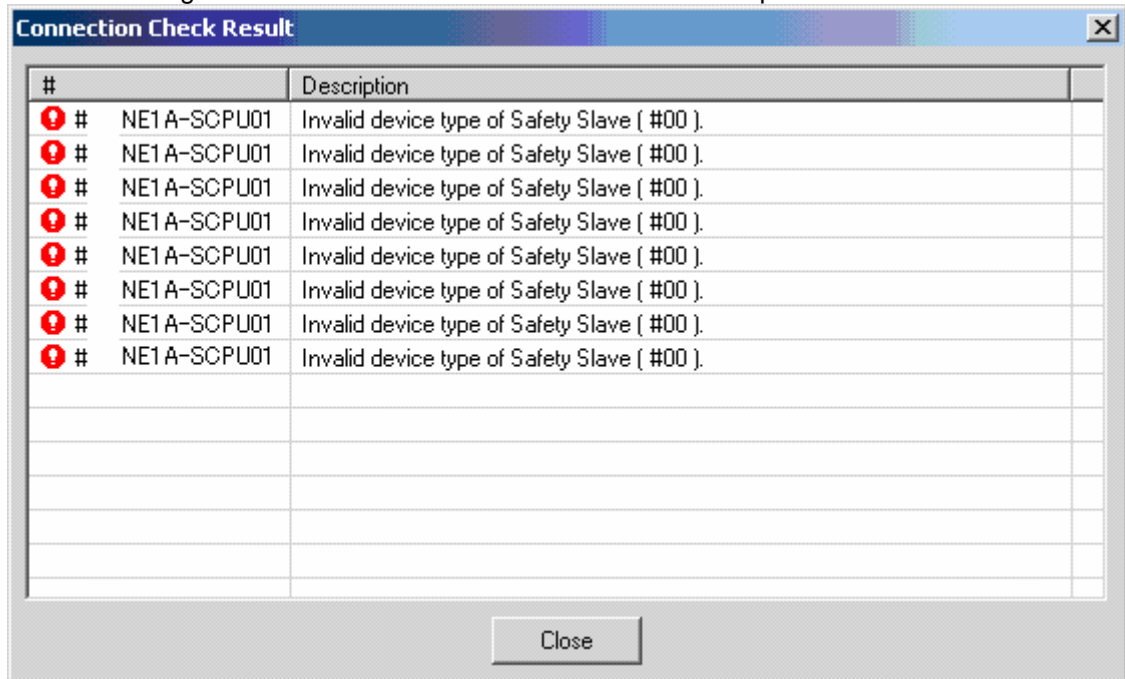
Connection Check Result

| # | Description |
|---|---|
| # NE1A-SCPU01 | Invalid device type of Safety Slave ( #00 ). |
| # NE1A-SCPU01 | Invalid device type of Safety Slave ( #00 ). |
| # NE1A-SCPU01 | Invalid device type of Safety Slave ( #00 ). |
| # NE1A-SCPU01 | Invalid device type of Safety Slave ( #00 ). |
| # NE1A-SCPU01 | Invalid device type of Safety Slave ( #00 ). |
| # NE1A-SCPU01 | Invalid device type of Safety Slave ( #00 ). |
| # NE1A-SCPU01 | Invalid device type of Safety Slave ( #00 ). |
| # NE1A-SCPU01 | Invalid device type of Safety Slave ( #00 ). |

Close